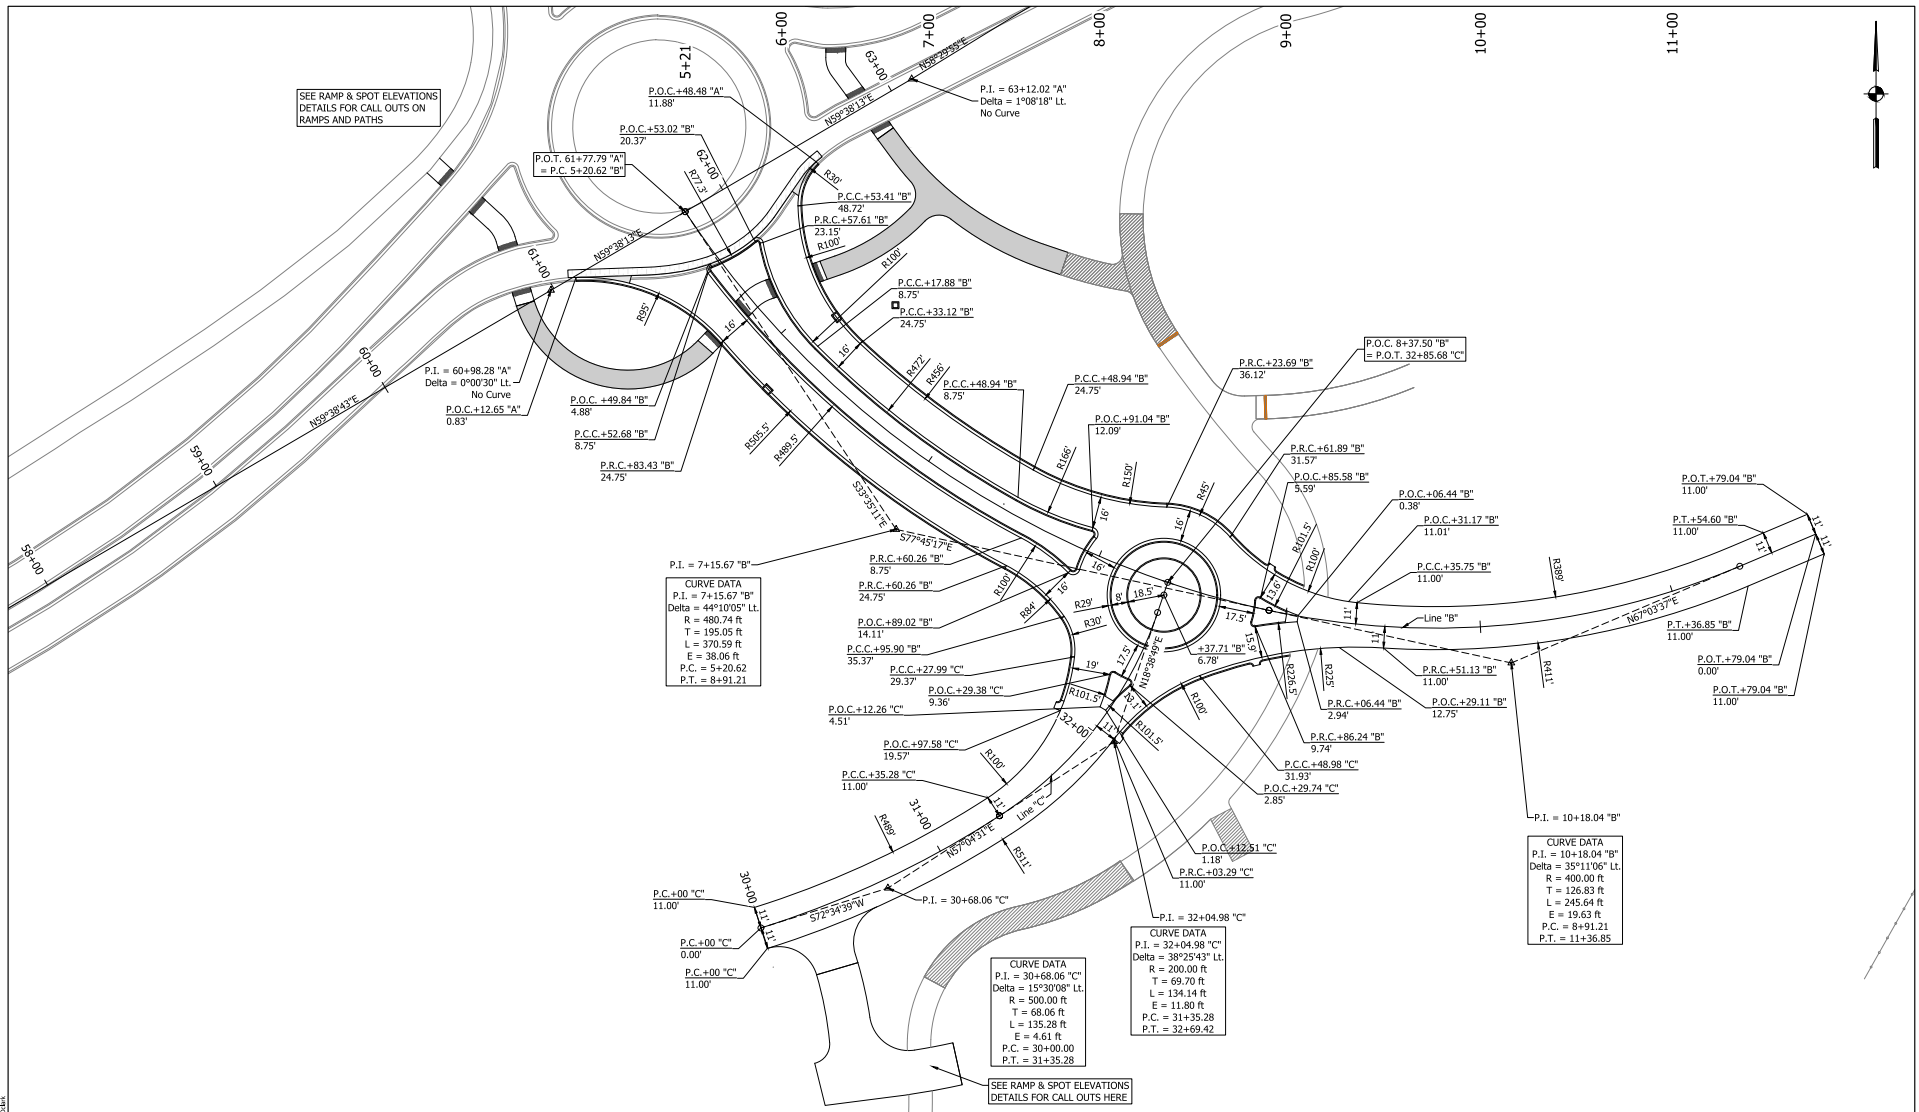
SEE RAMP & SPOT ELEVATIONS DETAILS FOR CALL OUTS ON RAMPS AND PATHS

5+21
6+00
7+00
8+00
9+00
10+00
11+00
63+00
62+00
61+00
60+00
59+00
58+00

N58°29'55"E
N59°38'13"E
N59°38'13"E
N59°38'43"E

P.I. = 63+12.02 "A"
Delta = 1°08'18" Lt.
No Curve

P.O.C.+48.48 "A"
11.88'

P.O.C.+53.02 "B"
20.37'

P.O.T. 61+77.79 "A"
= P.C. 5+20.62 "B"

R77.3'
R30'

P.C.C.+53.41 "B"
48.72'

P.R.C.+57.61 "B"
23.15'

R100'
R100'
R95'
16'
16'

P.C.C.+17.88 "B"
8.75'

P.C.C.+33.12 "B"
24.75'

R472'
R456'

P.C.C.+48.94 "B"
8.75'

P.C.C.+48.94 "B"
24.75'

P.O.C.+91.04 "B"
12.09'

P.R.C.+23.69 "B"
36.12'

P.O.C. 8+37.50 "B"
= P.O.T. 32+85.68 "C"

P.I. = 60+98.28 "A"
Delta = 0°00'30" Lt.
No Curve

P.O.C.+12.65 "A"
0.83'

P.O.C. +49.84 "B"
4.88'

P.C.C.+52.68 "B"
8.75'

P.R.C.+83.43 "B"
24.75'

R505.5'
R489.5'
S33°35'11"E
R166'
R150'
R45'
16'
16'

P.R.C.+61.89 "B"
31.57'

P.O.C.+85.58 "B"
5.59'

P.O.C.+06.44 "B"
0.38'

P.O.C.+31.17 "B"
11.01'

P.O.T.+79.04 "B"
11.00'

P.T.+54.60 "B"
11.00'

R101.5'
R100'
R389'
11'
11'
11'

P.C.C.+35.75 "B"
11.00'

S77°45'17"E

P.I. = 7+15.67 "B"

CURVE DATA
P.I. = 7+15.67 "B"
Delta = 44°10'05" Lt.
R = 480.74 ft
T = 195.05 ft
L = 370.59 ft
E = 38.06 ft
P.C. = 5+20.62
P.T. = 8+91.21

P.R.C.+60.26 "B"
8.75'

P.R.C.+60.26 "B"
24.75'

P.O.C.+89.02 "B"
14.11'

P.C.C.+95.90 "B"
35.37'

P.C.C.+27.99 "C"
29.37'

P.O.C.+29.38 "C"
9.36'

P.O.C.+12.26 "C"
4.51'

R100'
R84'
16'
16'
R29'
R30'
18.5'
17.5'
17.5'
13.6'
15.9'
19'
R101.5'
N18°38'49"E

+37.71 "B"
6.78'

Line "B"
N67°03'37"E

P.T.+36.85 "B"
11.00'

P.O.T.+79.04 "B"
0.00'

P.O.T.+79.04 "B"
11.00'

R226.5'
R225'
R411'

P.R.C.+51.13 "B"
11.00'

P.R.C.+06.44 "B"
2.94'

P.O.C.+29.11 "B"
12.75'

P.R.C.+86.24 "B"
9.74'

P.C.C.+48.98 "C"
31.93'

P.O.C.+29.74 "C"
2.85'

R100'
R101.5'
32+00

P.O.C.+97.58 "C"
19.57'

P.C.C.+35.28 "C"
11.00'

R100'
11'
R489'
31+00
N57°04'31"E
Line "C"
R511'

P.I. = 10+18.04 "B"

CURVE DATA
P.I. = 10+18.04 "B"
Delta = 35°11'06" Lt.
R = 400.00 ft
T = 126.83 ft
L = 245.64 ft
E = 19.63 ft
P.C. = 8+91.21
P.T. = 11+36.85

P.O.C.+12.51 "C"
1.18'

P.R.C.+03.29 "C"
11.00'

P.C.+00 "C"
11.00'

30+00
11'
11'
S72°34'39"W

P.I. = 30+68.06 "C"

P.C.+00 "C"
0.00'

P.C.+00 "C"
11.00'

P.I. = 32+04.98 "C"

CURVE DATA
P.I. = 32+04.98 "C"
Delta = 38°25'43" Lt.
R = 200.00 ft
T = 69.70 ft
L = 134.14 ft
E = 11.80 ft
P.C. = 31+35.28
P.T. = 32+69.42

CURVE DATA
P.I. = 30+68.06 "C"
Delta = 15°30'08" Lt.
R = 500.00 ft
T = 68.06 ft
L = 135.28 ft
E = 4.61 ft
P.C. = 30+00.00
P.T. = 31+35.28

SEE RAMP & SPOT ELEVATIONS DETAILS FOR CALL OUTS HERE